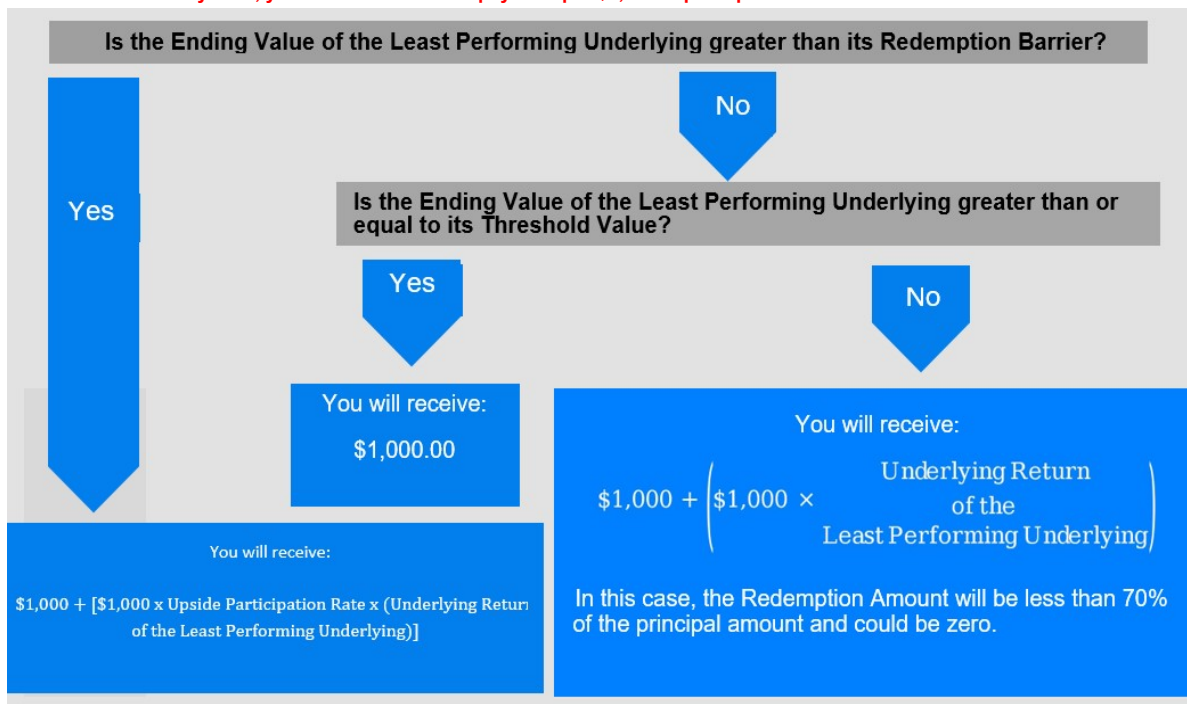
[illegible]

Is the Ending Value of the Least Performing Underlying greater than its Redemption Barrier?

Yes

No

Is the Ending Value of the Least Performing Underlying greater than or equal to its Threshold Value?

Yes

No

You will receive:

$1,000.00

You will receive:

$\$1,000 + \left(\$1,000 \times \text{Underlying Return of the Least Performing Underlying}\right)$

In this case, the Redemption Amount will be less than 70% of the principal amount and could be zero.

You will receive:

$1,000 + [$1,000 x Upside Participation Rate x (Underlying Returr of the Least Performing Underlying)]